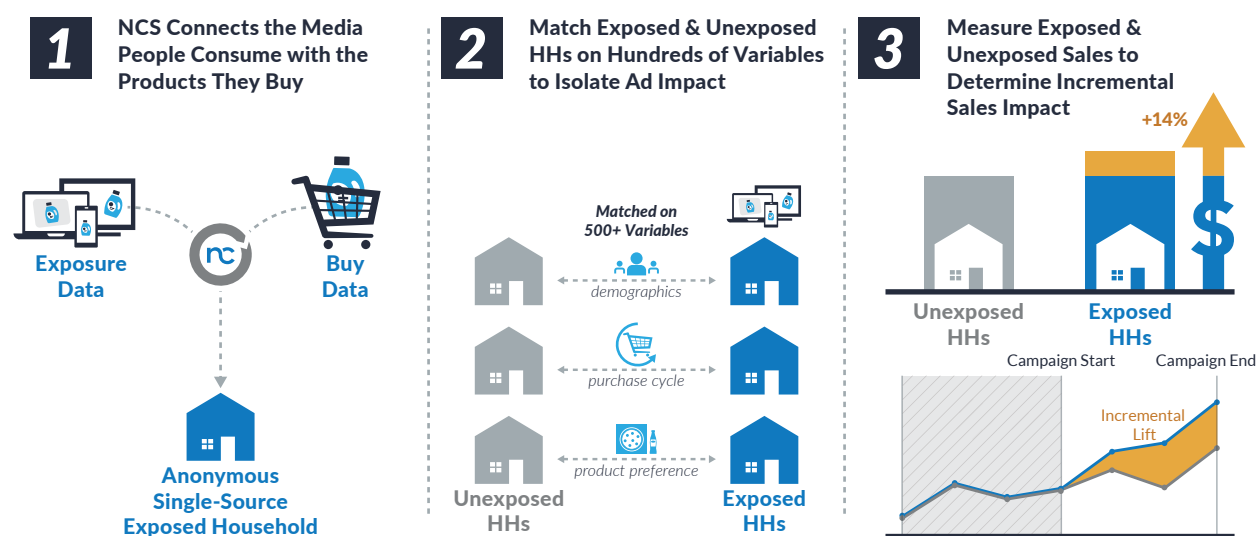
1

NCS Connects the Media People Consume with the Products They Buy

Exposure Data

Buy Data

Anonymous Single-Source Exposed Household

2

Match Exposed & Unexposed HHs on Hundreds of Variables to Isolate Ad Impact

Matched on 500+ Variables

demographics

purchase cycle

product preference

Unexposed HHs

Exposed HHs

3

Measure Exposed & Unexposed Sales to Determine Incremental Sales Impact

+14%

Unexposed HHs

Exposed HHs

Campaign Start

Campaign End

Incremental Lift